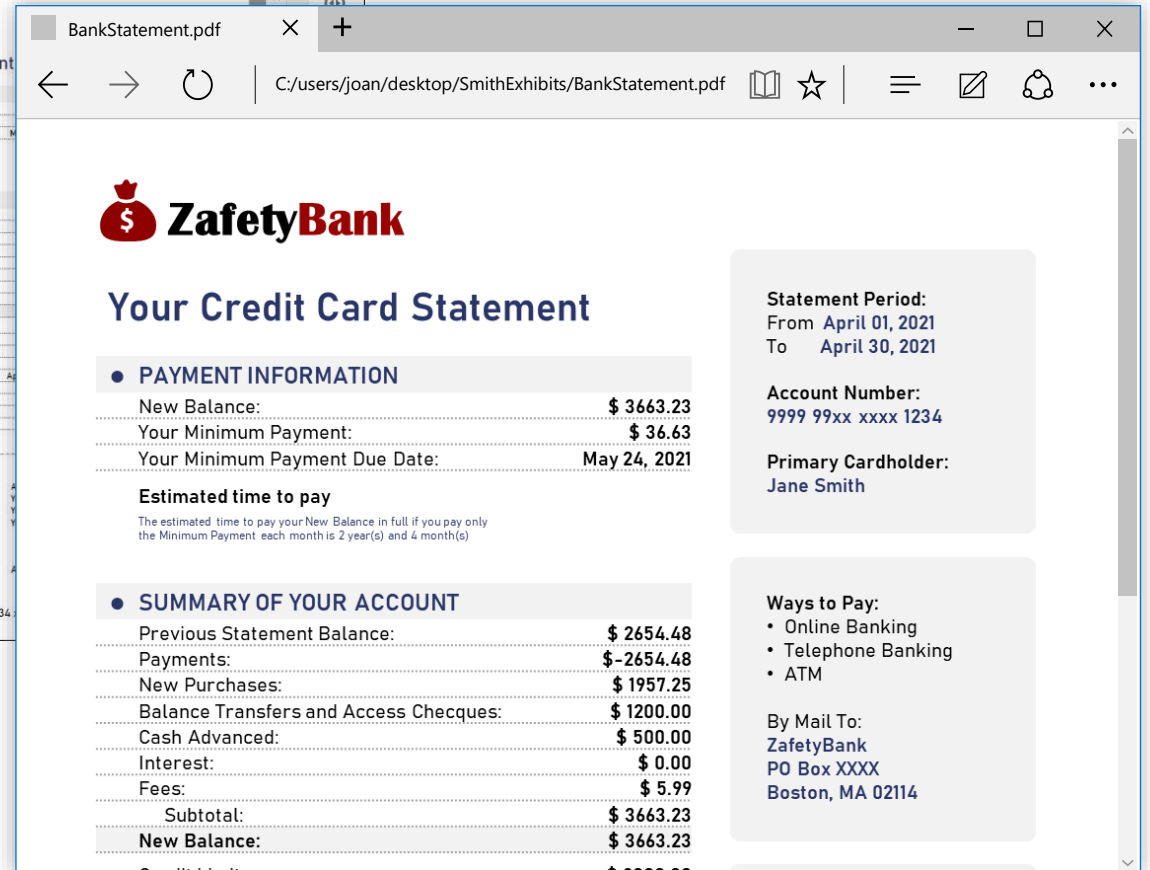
BankStatement.pdf

C:/users/joan/desktop/SmithExhibits/BankStatement.pdf

ZafetyBank

Your Credit Card Statement

PAYMENT INFORMATION

| | |
|---|---|
| New Balance: | $ 3663.23 |
| Your Minimum Payment: | $ 36.63 |
| Your Minimum Payment Due Date: | May 24, 2021 |

Estimated time to pay

The estimated time to pay your New Balance in full if you pay only the Minimum Payment each month is 2 year(s) and 4 month(s)

SUMMARY OF YOUR ACCOUNT

| | |
|---|---|
| Previous Statement Balance: | $ 2654.48 |
| Payments: | $-2654.48 |
| New Purchases: | $ 1957.25 |
| Balance Transfers and Access Chequques: | $ 1200.00 |
| Cash Advanced: | $ 500.00 |
| Interest: | $ 0.00 |
| Fees: | $ 5.99 |
| Subtotal: | $ 3663.23 |
| New Balance: | $ 3663.23 |

Statement Period:
From April 01, 2021
To April 30, 2021

Account Number:
9999 99xx xxxx 1234

Primary Cardholder:
Jane Smith

Ways to Pay:
• Online Banking
• Telephone Banking
• ATM

By Mail To:
ZafetyBank
PO Box XXXX
Boston, MA 02114